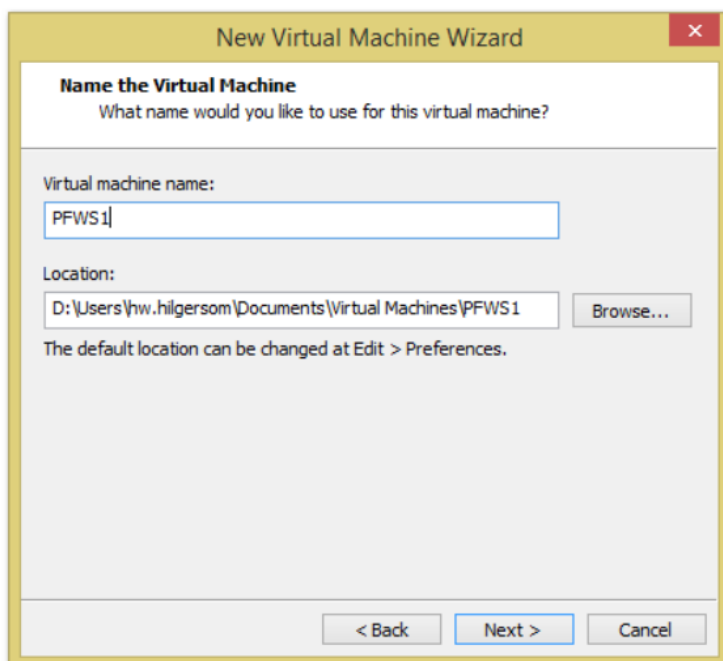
New Virtual Machine Wizard

Name the Virtual Machine
What name would you like to use for this virtual machine?

Virtual machine name:
PFWS1

Location:
D:\Users\hw.hilgersom\Documents\Virtual Machines\PFWS1
Browse...

The default location can be changed at Edit > Preferences.

< Back
Next >
Cancel